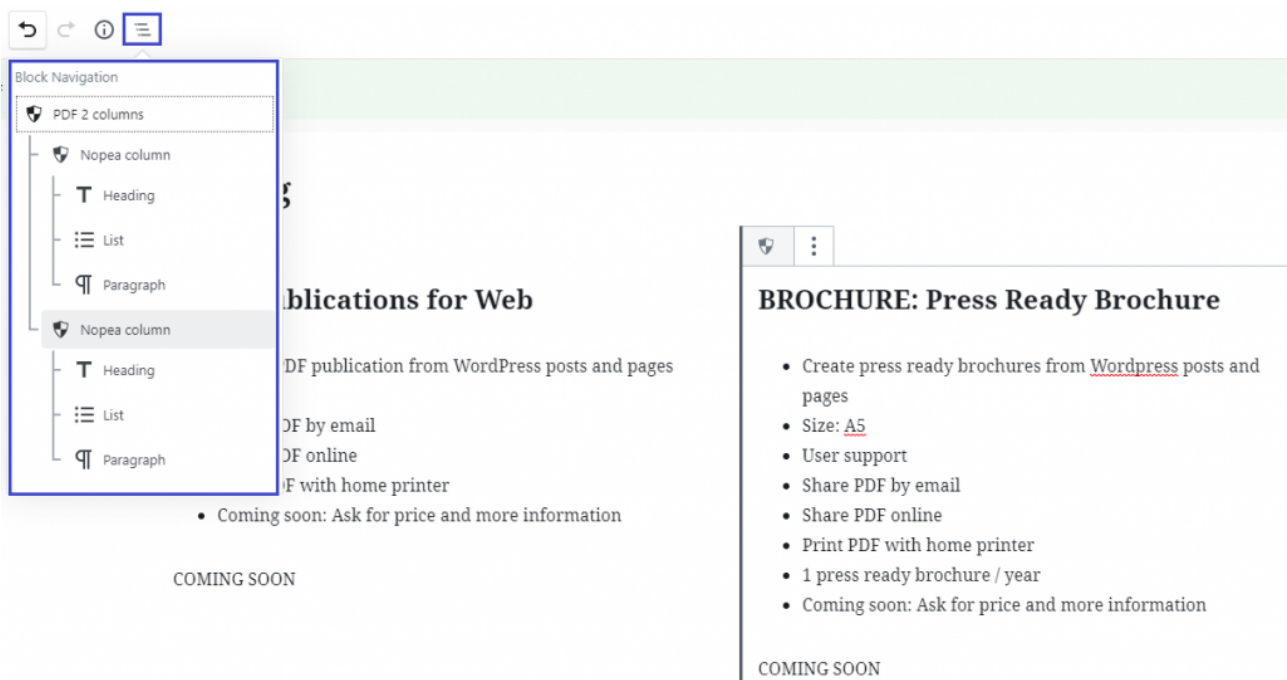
Block Navigation

PDF 2 columns

Nopea column

Heading

List

Paragraph

Nopea column

Heading

List

Paragraph

g

blications for Web

DF publication from WordPress posts and pages

DF by email
DF online
DF with home printer
- Coming soon: Ask for price and more information

COMING SOON

BROCHURE: Press Ready Brochure

- Create press ready brochures from Wordpress posts and pages
- Size: A5
- User support
- Share PDF by email
- Share PDF online
- Print PDF with home printer
- 1 press ready brochure / year
- Coming soon: Ask for price and more information

COMING SOON